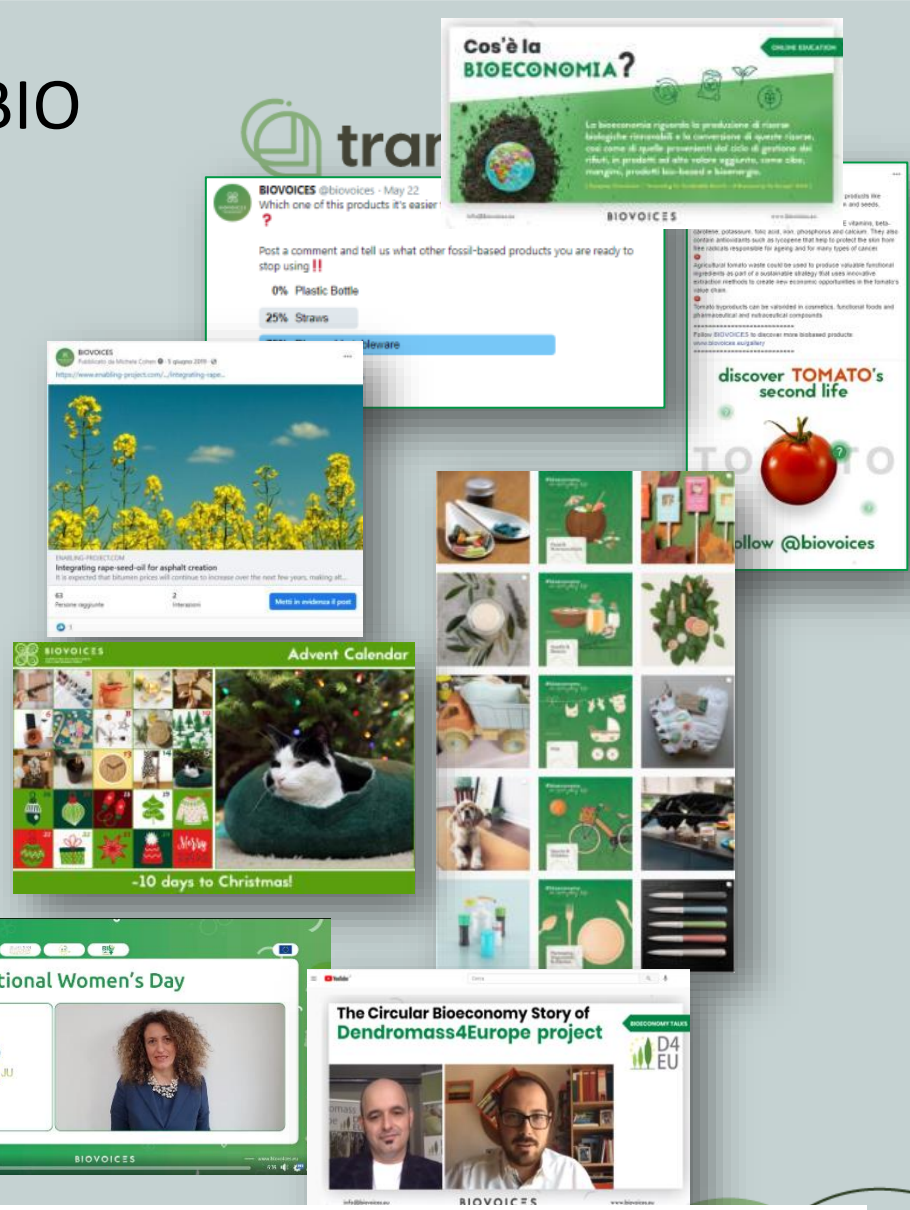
BIO

tran

Cos'è la BIOECONOMIA?

ONLINE EDUCATION

La bioeconomia riguarda la produzione di risorse biologiche rinnovabili e la conversione di queste risorse, così come di quelle provenienti dal ciclo di gestione dei rifiuti, in prodotti ad alto valore aggiunto, come cibo, mangimi, prodotti bio-based e bioenergia.

BIOVOICES

BIOVOICES @biovoices · May 22
Which one of this products it's easier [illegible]
?

Post a comment and tell us what other fossil-based products you are ready to stop using ‼

0% Plastic Bottle

25% Straws

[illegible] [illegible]bleware

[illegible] products like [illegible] and seeds.

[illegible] E vitamins, beta-carotene, potassium, folic acid, iron, phosphorus and calcium. They also contain antioxidants such as lycopene that help to protect the skin from free radicals responsible for ageing and for many types of cancer.

Agricultural tomato waste could be used to produce valuable functional ingredients as part of a sustainable strategy that uses innovative extraction methods to create new economic opportunities in the tomato's value chain.

Tomato byproducts can be valorised in cosmetics, functional foods and pharmaceutical and nutraceutical compounds.

Follow BIOVOICES to discover more biobased products
www.biovoices.eu/gallery

discover TOMATO's second life

TO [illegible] TO

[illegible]llow @biovoices

BIOVOICES
Pubblicato da Michele Cohen · 5 giugno 2019
https://www.enabling-project.com/.../integrating-rape...

ENABLING-PROJECT.COM
Integrating rape-seed-oil for asphalt creation
It is expected that bitumen prices will continue to increase over the next few years, making alt...

63
Persone raggiunte

2
Interazioni

Metti in evidenza il post

BIOVOICES

Advent Calendar

-10 days to Christmas!

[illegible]tional Women's Day

BIOVOICES

The Circular Bioeconomy Story of Dendromass4Europe project

BIOECONOMY TALKS

D4 EU

BIOVOICES